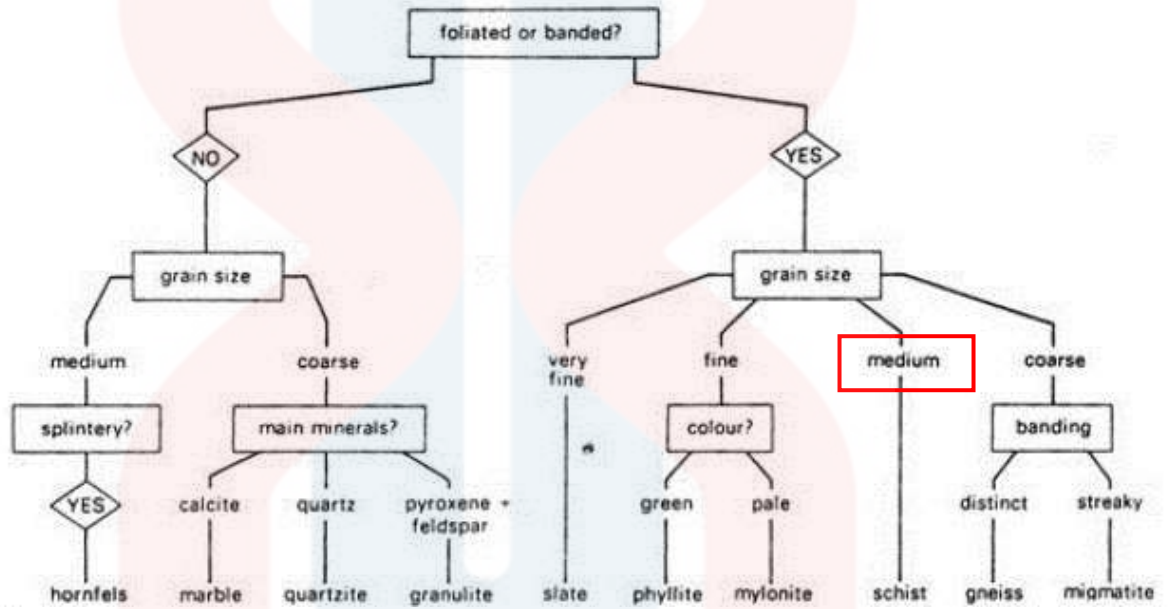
foliated or banded?

NO

YES

grain size

medium

coarse

splintery?

main minerals?

YES

calcite

quartz

pyroxene + feldspar

hornfels

marble

quartzite

granulite

grain size

very fine

fine

medium

coarse

colour?

banding

green

pale

distinct

streaky

slate

phyllite

mylonite

schist

gneiss

migmatite